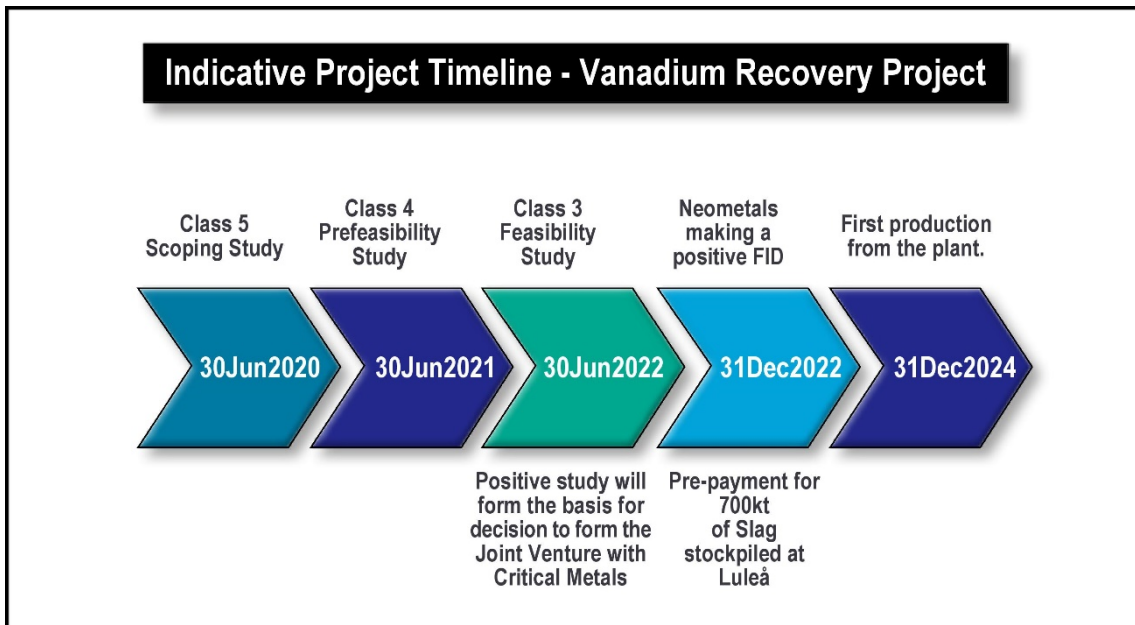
Indicative Project Timeline - Vanadium Recovery Project

Class 5 Scoping Study

Class 4 Prefeasibility Study

Class 3 Feasibility Study

Neometals making a positive FID

First production from the plant.

30Jun2020

30Jun2021

30Jun2022

31Dec2022

31Dec2024

Positive study will form the basis for decision to form the Joint Venture with Critical Metals

Pre-payment for 700kt of Slag stockpiled at Luleå